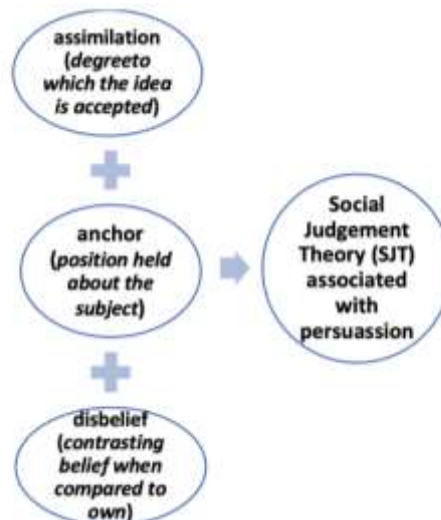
assimilation (degreeto which the idea is accepted)

anchor (position held about the subject)

disbelief (contrasting belief when compared to own)

Social Judgement Theory (SJT) associated with persuassion